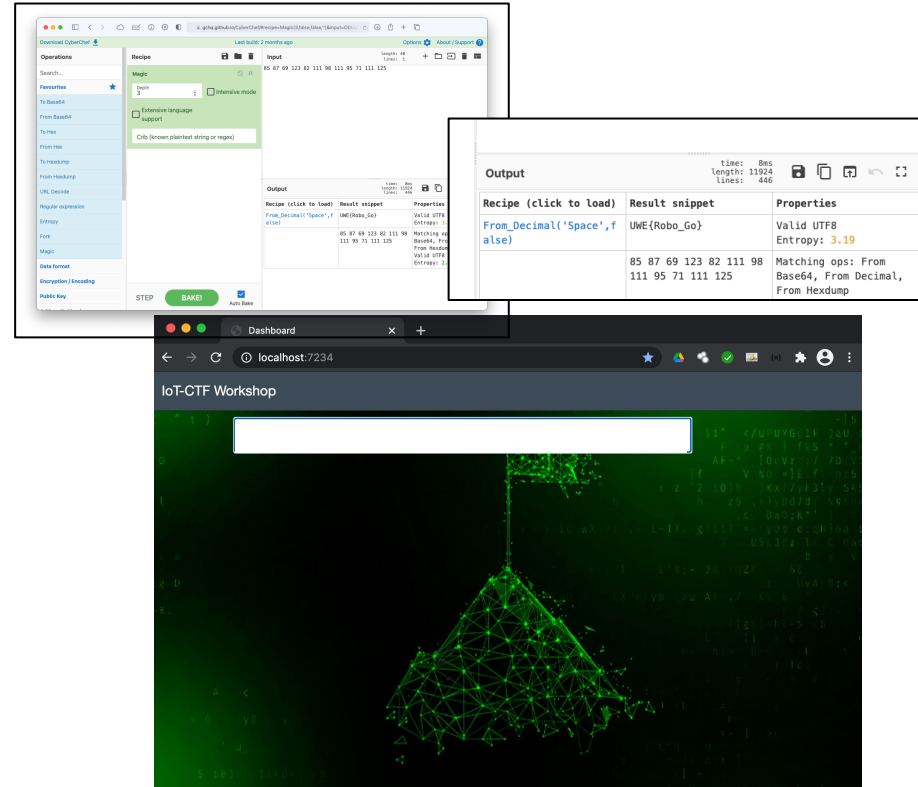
gchq.github.io/CyberChef/#recipe=Magic(3,false,false,'')&input=ODUgODcg

Download CyberChef

Last build: 2 months ago

Options About / Support

Operations

Search...

Favourites

To Base64

From Base64

To Hex

From Hex

To Hexdump

From Hexdump

URL Decode

Regular expression

Entropy

Fork

Magic

Data format

Encryption / Encoding

Public Key

Recipe

Magic

Depth 3

Intensive mode

Extensive language support

Crib (known plaintext string or regex)

STEP

BAKE!

Auto Bake

Input

length: 40 lines: 1

85 87 69 123 82 111 98 111 95 71 111 125

Output

time: 8ms length: 11924 lines: 446

| Recipe (click to load) | Result snippet | Properties |
|---|---|---|
| From_Decimal('Space',false) | UWE{Robo_Go} | Valid UTF8 Entropy: 3.19 |
| | 85 87 69 123 82 111 98 111 95 71 111 125 | Matching ops: From Base64, From Decimal, From Hexdump |

Dashboard

localhost:7234

IoT-CTF Workshop